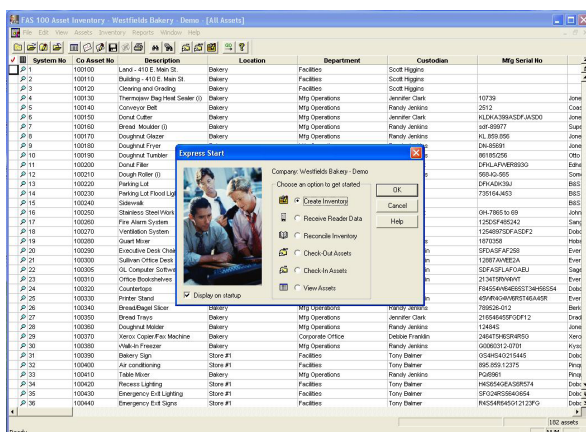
FAS 100 Asset Inventory - Westfields Bakery - Demo - [All Assets]

File Edit View Assets Inventory Reports Window Help

| System No | Co Asset No | Description | Location | Department | Custodian | Mfg Serial No | |
|---|---|---|---|---|---|---|---|
| 1 | 100100 | Land - 410 E. Main St. | Bakery | Facilities | Scott Higgins | | |
| 2 | 100110 | Building - 410 E. Main St. | Bakery | Facilities | Scott Higgins | | |
| 3 | 100120 | Clearing and Grading | Bakery | Facilities | Scott Higgins | | |
| 4 | 100130 | Thermojaw Bag Heat Sealer (I) | Bakery | Mfg Operations | Jennifer Clark | 10739 | Jone |
| 5 | 100140 | Conveyor Belt | Bakery | Mfg Operations | Randy Jenkins | 2512 | Coas |
| 6 | 100150 | Donut Cutter | Bakery | Mfg Operations | Jennifer Clark | KLDKA389ASDFJASD0 | Jone |
| 7 | 100160 | Bread Moulder (I) | Bakery | Mfg Operations | Randy Jenkins | sdf-89977 | Supe |
| 8 | 100170 | Doughnut Glazer | Bakery | Mfg Operations | Randy Jenkins | KL.859.856 | Jone |
| 9 | 100180 | Doughnut Fryer | Bakery | Mfg Operations | Randy Jenkins | DN-85691 | Jone |
| 10 | 100190 | Doughnut Tumbler | | | | 86185/256 | Otto |
| 11 | 100200 | Donut Filler | | | | DFKLAFWER93G | Edw |
| 12 | 100210 | Dough Roller (I) | | | | 568-IG-565 | Seve |
| 13 | 100220 | Parking Lot | | | | DFKADK39J | B&S |
| 14 | 100230 | Parking Lot Flood Lig | | | | 735164J453 | B&S |
| 15 | 100240 | Sidewalk | | | | | B&S |
| 16 | 100250 | Stainless Steel Work | | | | 0H-7865 to 69 | John |
| 17 | 100260 | Fire Alarm System | | | | 125DSF405242 | Sang |
| 18 | 100270 | Ventilation System | | | | 12548975DFASDF2 | Dobo |
| 19 | 100280 | Quart Mixer | | | | 1870358 | Hobs |
| 20 | 100290 | Executive Desk Chair | | | | SFDASFAF258 | Ever |
| 21 | 100300 | Sullivan Office Desk | | | | 12887AWEE2A | Ever |
| 22 | 100305 | GL Computer Softwa | | | | SDFASFLAFOABU | Sage |
| 23 | 100310 | Office Bookshelves | | | | 213415RW6WT | Ever |
| 24 | 100320 | Countertops | | | | F84554V64E65ST34H56S54 | Dobo |
| 25 | 100330 | Printer Stand | | | | 45WR4G4W6R5T46A45R | Ever |
| 26 | 100340 | Bread/Bagel Slicer | Bakery | Mfg Operations | Randy Jenkins | 789526-012 | Berk |
| 27 | 100350 | Bread Trays | Bakery | Mfg Operations | Randy Jenkins | 216546455FGDF12 | Drad |
| 28 | 100360 | Doughnut Molder | Bakery | Mfg Operations | Randy Jenkins | 12484S | Jone |
| 29 | 100370 | Xerox Copier/Fax Machine | Bakery | Corporate Office | Debbie Franklin | 2464T5H6SR4R5G | Xero |
| 30 | 100380 | Walk-in Freezer | Bakery | Mfg Operations | Randy Jenkins | G0060312-0701 | Kyso |
| 31 | 100390 | Bakery Sign | Store #1 | Facilities | Tony Balmer | 0S4HS4G215445 | Dobo |
| 32 | 100400 | Air conditioning | Store #1 | Facilities | Tony Balmer | 895.859.12375 | Pinqu |
| 33 | 100410 | Table Mixer | Bakery | Mfg Operations | Randy Jenkins | PG6561 | Pinqu |
| 34 | 100420 | Recess Lighting | Store #1 | Facilities | Tony Balmer | H45854GEAS6R574 | Dobo |
| 35 | 100430 | Emergency Exit Lighting | Store #1 | Facilities | Tony Balmer | SF024RS5640654 | Dobo |
| 36 | 100440 | Emergency Exit Signs | Store #1 | Facilities | Tony Balmer | R4S54R645G12123FG | Dobo |

Express Start

Company: Westfields Bakery - Demo

Choose an option to get started

Create Inventory

Receive Reader Data

Reconcile Inventory

Check-Out Assets

Check-In Assets

View Assets

OK

Cancel

Help

Display on startup

Ready

182 assets

NUM